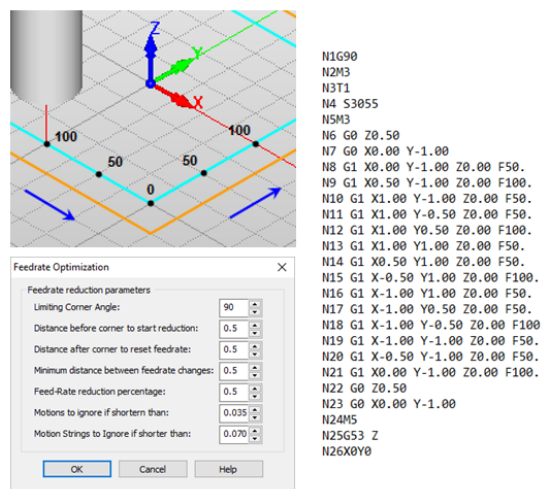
Z
Y
X
100
50
50
100
0

Feedrate Optimization
Feedrate reduction parameters
Limiting Corner Angle: 90
Distance before corner to start reduction: 0.5
Distance after corner to reset feedrate: 0.5
Minimum distance between feedrate changes: 0.5
Feed-Rate reduction percentage: 0.5
Motions to ignore if shortenr than: 0.035
Motion Strings to Ignore if shorter than: 0.070
OK
Cancel
Help

N1G90
N2M3
N3T1
N4 S3055
N5M3
N6 G0 Z0.50
N7 G0 X0.00 Y-1.00
N8 G1 X0.00 Y-1.00 Z0.00 F50.
N9 G1 X0.50 Y-1.00 Z0.00 F100.
N10 G1 X1.00 Y-1.00 Z0.00 F50.
N11 G1 X1.00 Y-0.50 Z0.00 F50.
N12 G1 X1.00 Y0.50 Z0.00 F100.
N13 G1 X1.00 Y1.00 Z0.00 F50.
N14 G1 X0.50 Y1.00 Z0.00 F50.
N15 G1 X-0.50 Y1.00 Z0.00 F100.
N16 G1 X-1.00 Y1.00 Z0.00 F50.
N17 G1 X-1.00 Y0.50 Z0.00 F50.
N18 G1 X-1.00 Y-0.50 Z0.00 F100
N19 G1 X-1.00 Y-1.00 Z0.00 F50.
N20 G1 X-0.50 Y-1.00 Z0.00 F50.
N21 G1 X0.00 Y-1.00 Z0.00 F100.
N22 G0 Z0.50
N23 G0 X0.00 Y-1.00
N24M5
N25G53 Z
N26X0Y0